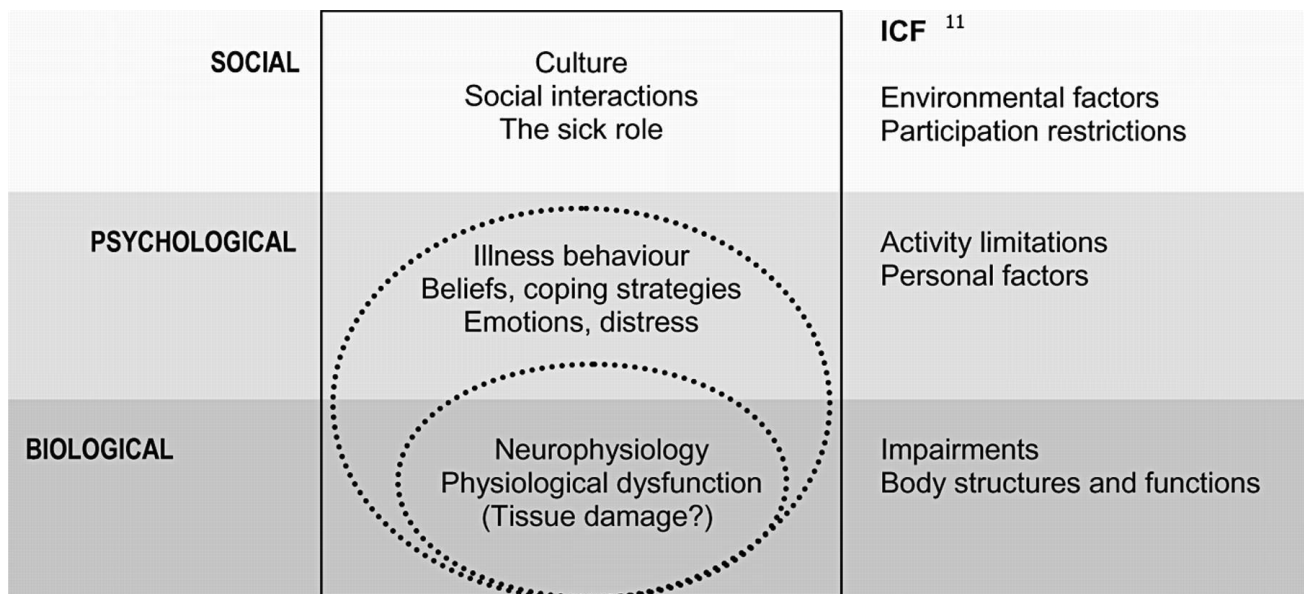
SOCIAL

Culture
Social interactions
The sick role

ICF $^{11}$

Environmental factors
Participation restrictions

PSYCHOLOGICAL

Illness behaviour
Beliefs, coping strategies
Emotions, distress

Activity limitations
Personal factors

BIOLOGICAL

Neurophysiology
Physiological dysfunction
(Tissue damage?)

Impairments
Body structures and functions